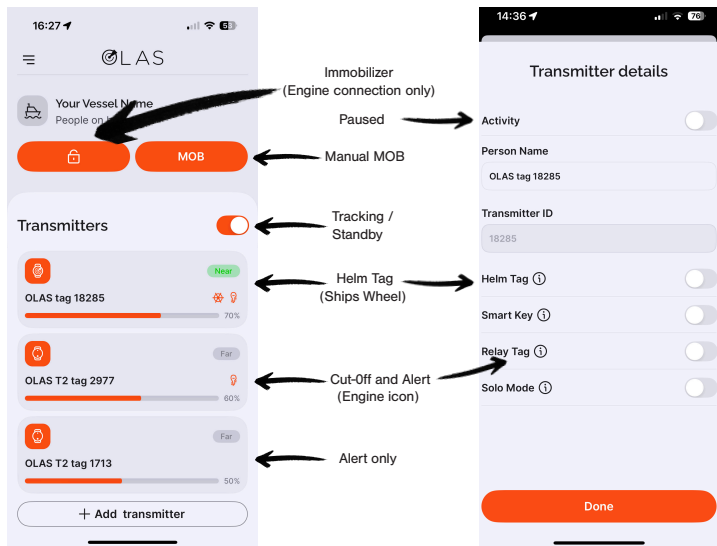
16:27 5

OLAS

Your Vessel Name
People on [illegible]

MOB

Transmitters

Near
OLAS tag 18285
70%

Far
OLAS T2 tag 2977
60%

Far
OLAS T2 tag 1713
50%

+ Add transmitter

Immobilizer
(Engine connection only)

Paused

Manual MOB

Tracking /
Standby

Helm Tag
(Ships Wheel)

Cut-0ff and Alert
(Engine icon)

Alert only

14:36 76

Transmitter details

Activity

Person Name

OLAS tag 18285

Transmitter ID

18285

Helm Tag ⓘ

Smart Key ⓘ

Relay Tag ⓘ

Solo Mode ⓘ

Done